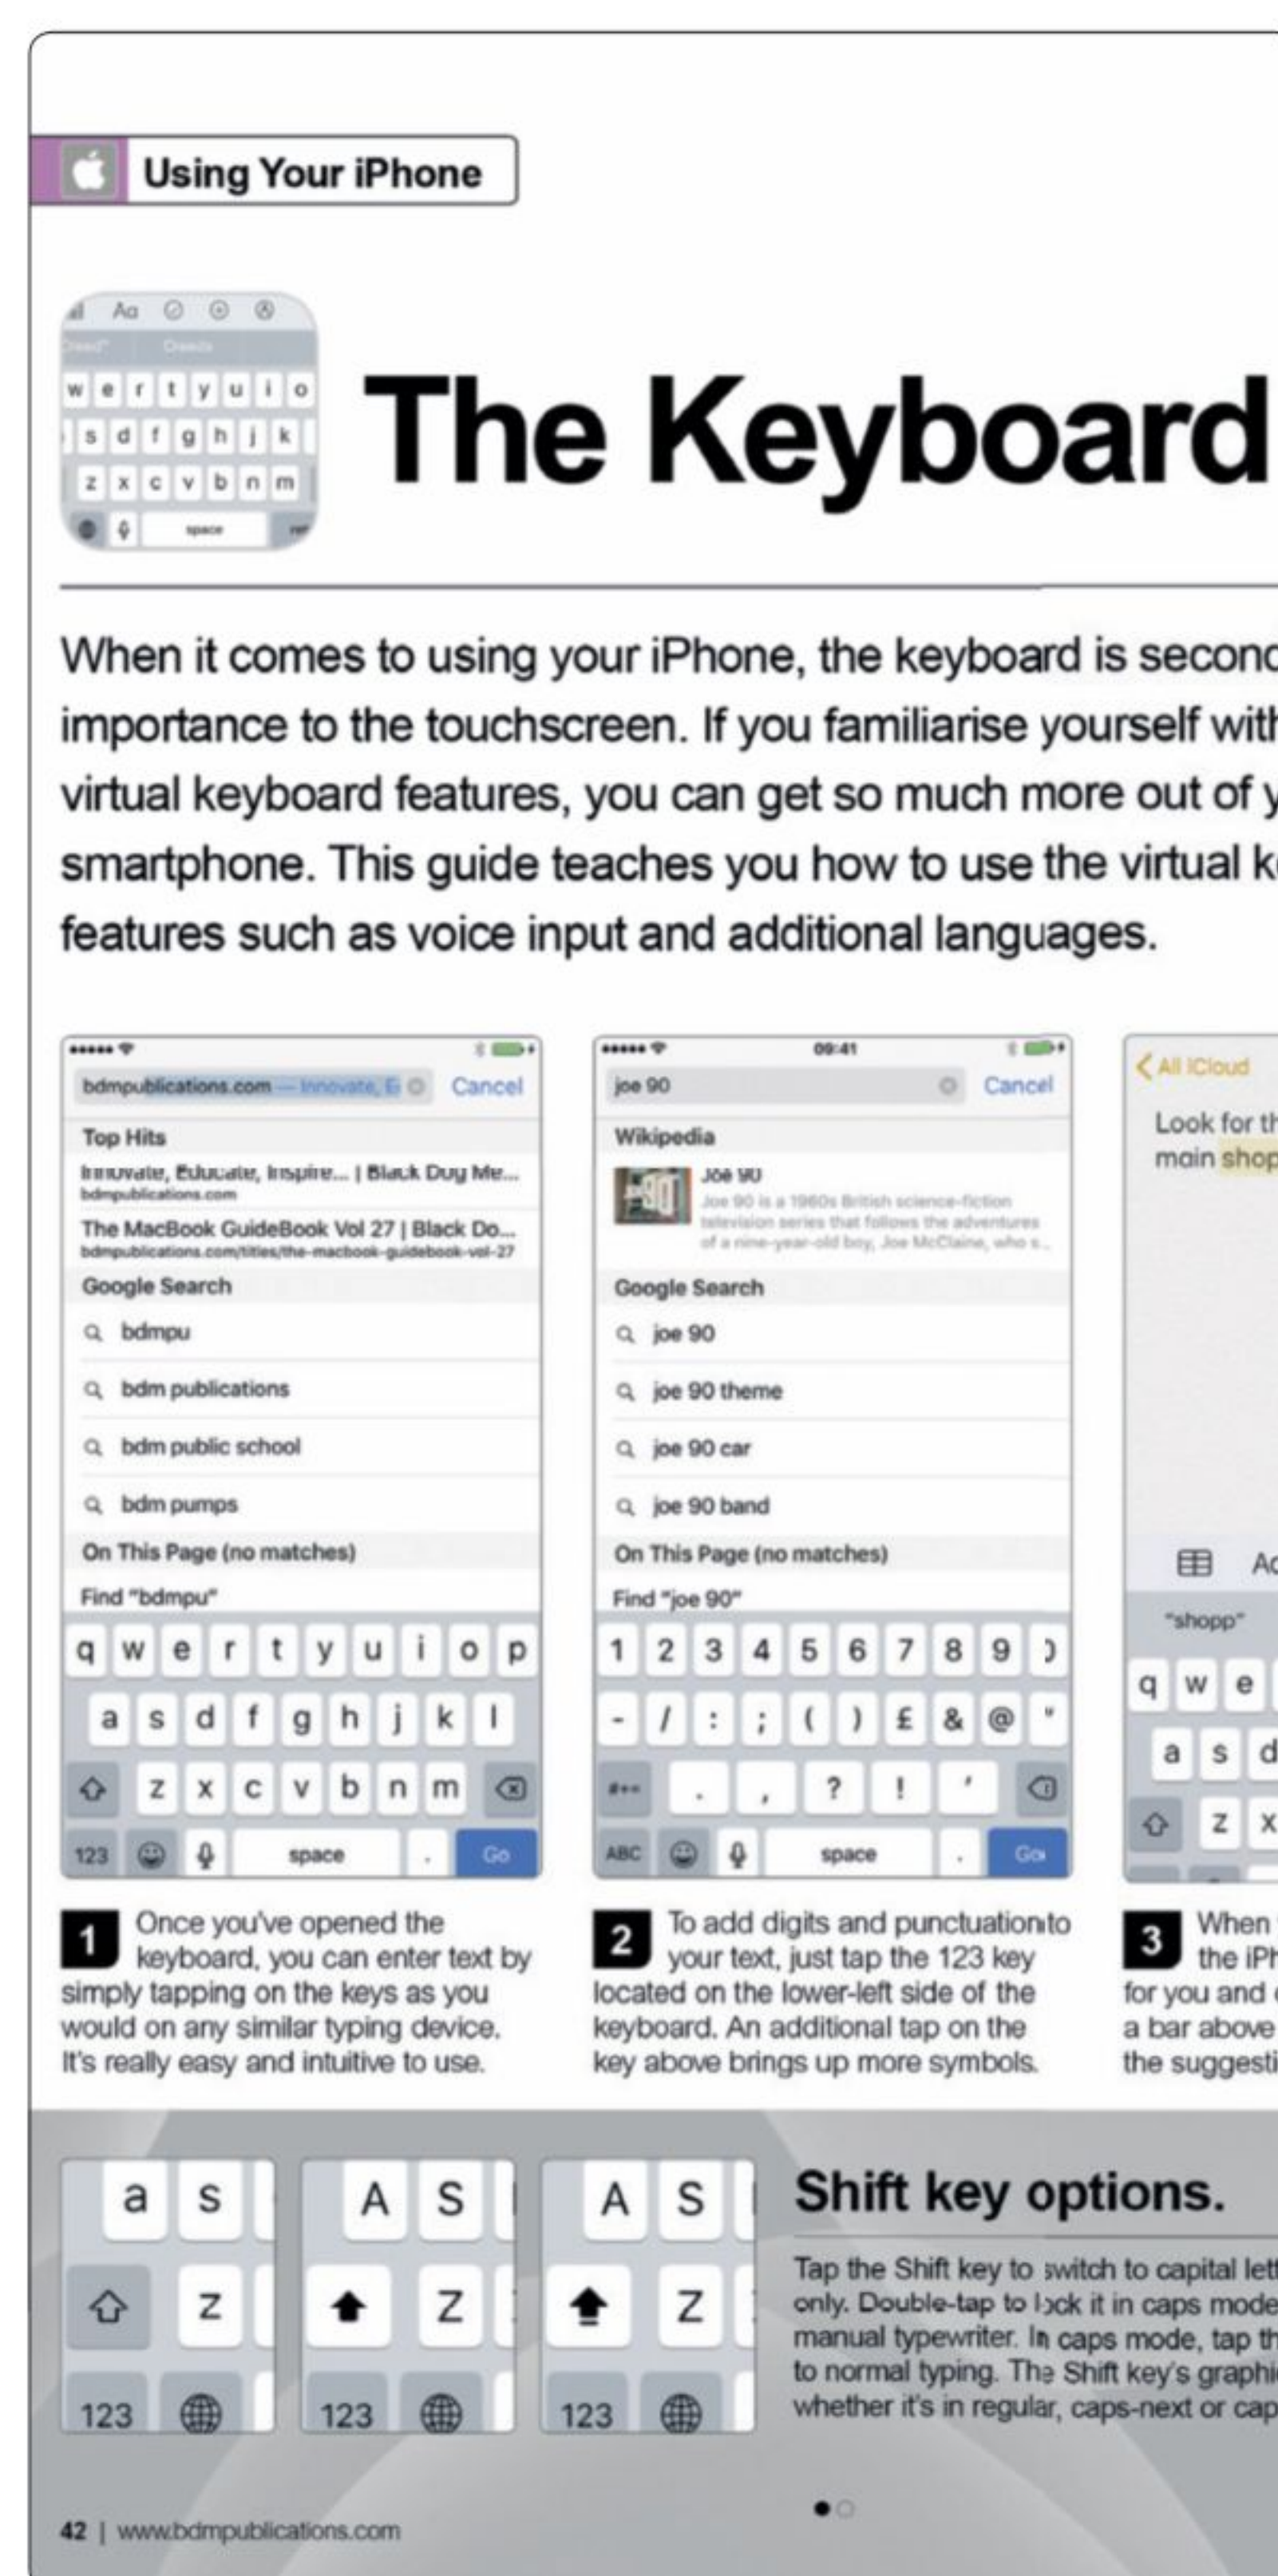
Using Your iPhone

The Keyboard

When it comes to using your iPhone, the keyboard is secon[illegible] importance to the touchscreen. If you familiarise yourself wit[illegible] virtual keyboard features, you can get so much more out of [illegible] smartphone. This guide teaches you how to use the virtual k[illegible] features such as voice input and additional languages.

bdmpublications.com — Innovate, E Cancel
Top Hits
Innovate, Educate, Inspire... | Black Dog Me...
bdmpublications.com
The MacBook GuideBook Vol 27 | Black Do...
bdmpublications.com/titles/the-macbook-guidebook-vol-27
Google Search
bdmpu
bdm publications
bdm public school
bdm pumps
On This Page (no matches)
Find "bdmpu"
q w e r t y u i o p
a s d f g h j k l
z x c v b n m
123 space . Go

09:41
joe 90 Cancel
Wikipedia
Joe 90
Joe 90 is a 1960s British science-fiction television series that follows the adventures of a nine-year-old boy, Joe McClaine, who s...
Google Search
joe 90
joe 90 theme
joe 90 car
joe 90 band
On This Page (no matches)
Find "joe 90"
1 2 3 4 5 6 7 8 9 )
- / : ; ( ) £ & @ "
#+= . , ? ! '
ABC space . Go

All iCloud
Look for th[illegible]
main shop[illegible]
Ac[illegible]
"shopp"
q w e
a s d
z x

1 Once you've opened the keyboard, you can enter text by simply tapping on the keys as you would on any similar typing device. It's really easy and intuitive to use.

2 To add digits and punctuation to your text, just tap the 123 key located on the lower-left side of the keyboard. An additional tap on the key above brings up more symbols.

3 When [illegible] the iPh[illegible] for you and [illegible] a bar above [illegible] the suggesti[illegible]

a s
z
123

A S
Z
123

A S
Z
123

Shift key options.

Tap the Shift key to switch to capital lett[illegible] only. Double-tap to lock it in caps mode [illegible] manual typewriter. In caps mode, tap th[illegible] to normal typing. The Shift key's graphi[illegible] whether it's in regular, caps-next or cap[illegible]

42 | www.bdmpublications.com